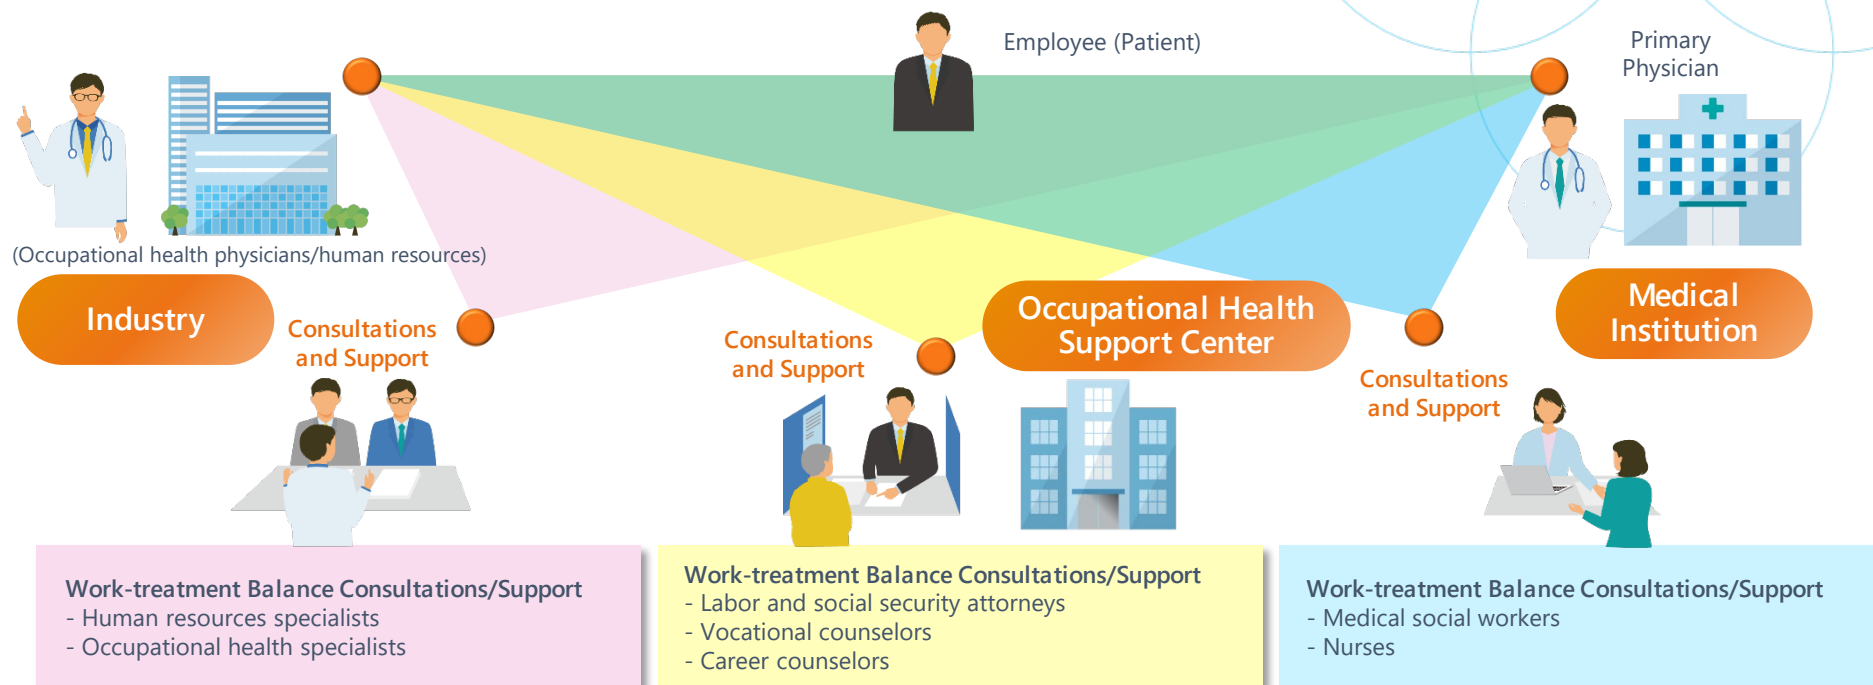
Employee (Patient)

Primary Physician

(Occupational health physicians/human resources)

Industry

Consultations and Support

Consultations and Support

Occupational Health Support Center

Medical Institution

Consultations and Support

Work-treatment Balance Consultations/Support
- Human resources specialists
- Occupational health specialists

Work-treatment Balance Consultations/Support
- Labor and social security attorneys
- Vocational counselors
- Career counselors

Work-treatment Balance Consultations/Support
- Medical social workers
- Nurses